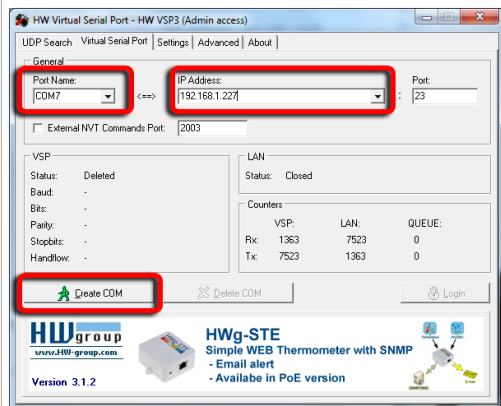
HW Virtual Serial Port - HW VSP3 (Admin access)

UDP Search | Virtual Serial Port | Settings | Advanced | About

General

Port Name:
COM7
<==>
IP Address:
192.168.1.227
Port:
: 23

External NVT Commands Port: 2003

VSP
Status: Deleted
Baud: -
Bits: -
Parity: -
Stopbits: -
Handflow: -

LAN
Status: Closed

Counters

| | VSP: | LAN: | QUEUE: |
|---|---|---|---|
| Rx: | 1363 | 7523 | 0 |
| Tx: | 7523 | 1363 | 0 |

Create COM | Delete COM | Login

HW group
www.HW-group.com
Version 3.1.2

HWg-STE
Simple WEB Thermometer with SNMP
- Email alert
- Availabe in PoE version